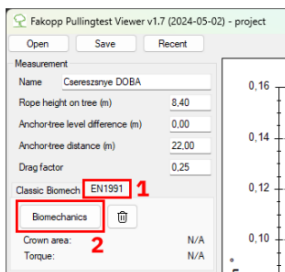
Fakopp Pullingtest Viewer v1.7 (2024-05-02) - project

Open Save Recent

Measurement

Name Csereszsnye DOBA

Rope height on tree (m) 8,40

Anchor-tree level difference (m) 0,00

Anchor-tree distance (m) 22,00

Drag factor 0,25

Classic Biomech EN1991 1

Biomechanics

2

Crown area: N/A

Torque: N/A

0,16

0,14

0,12

0,10